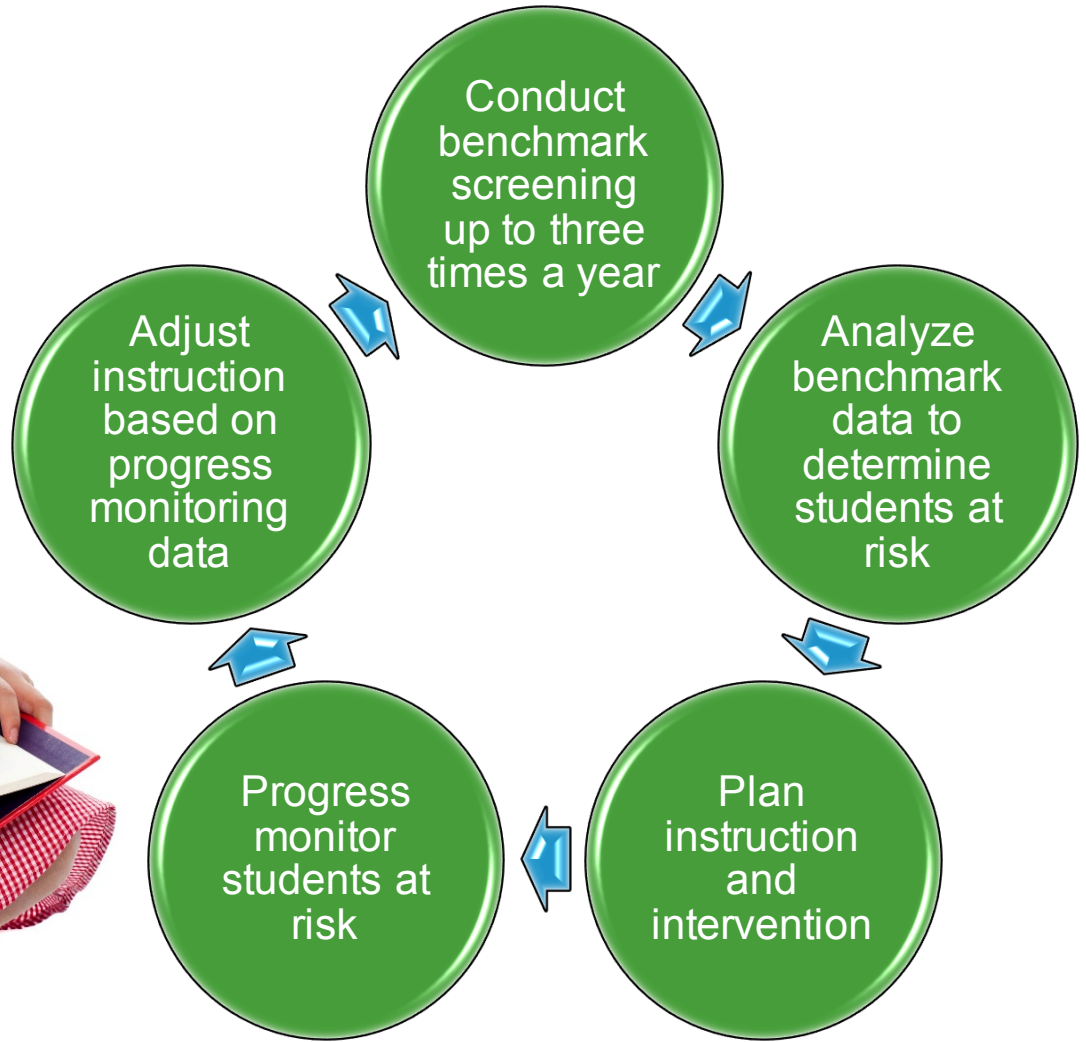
Conduct benchmark screening up to three times a year

Analyze benchmark data to determine students at risk

Plan instruction and intervention

Progress monitor students at risk

Adjust instruction based on progress monitoring data